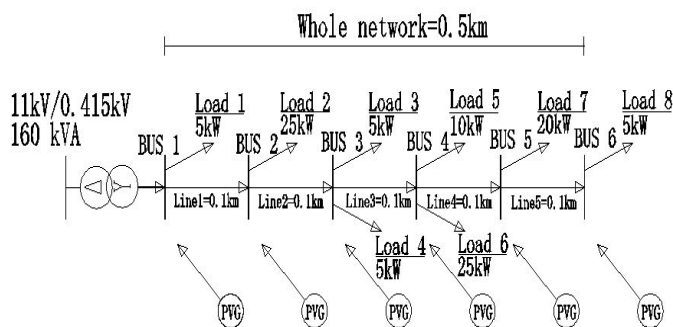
Whole network=0.5km

11kV/0.415kV
160 kVA

Load 1
5kW

Load 2
25kW

Load 3
5kW

Load 5
10kW

Load 7
20kW

Load 8
5kW

BUS 1
BUS 2
BUS 3
BUS 4
BUS 5
BUS 6

Line1=0.1km
Line2=0.1km
Line3=0.1km
Line4=0.1km
Line5=0.1km

Load 4
5kW

Load 6
25kW

PVG
PVG
PVG
PVG
PVG
PVG